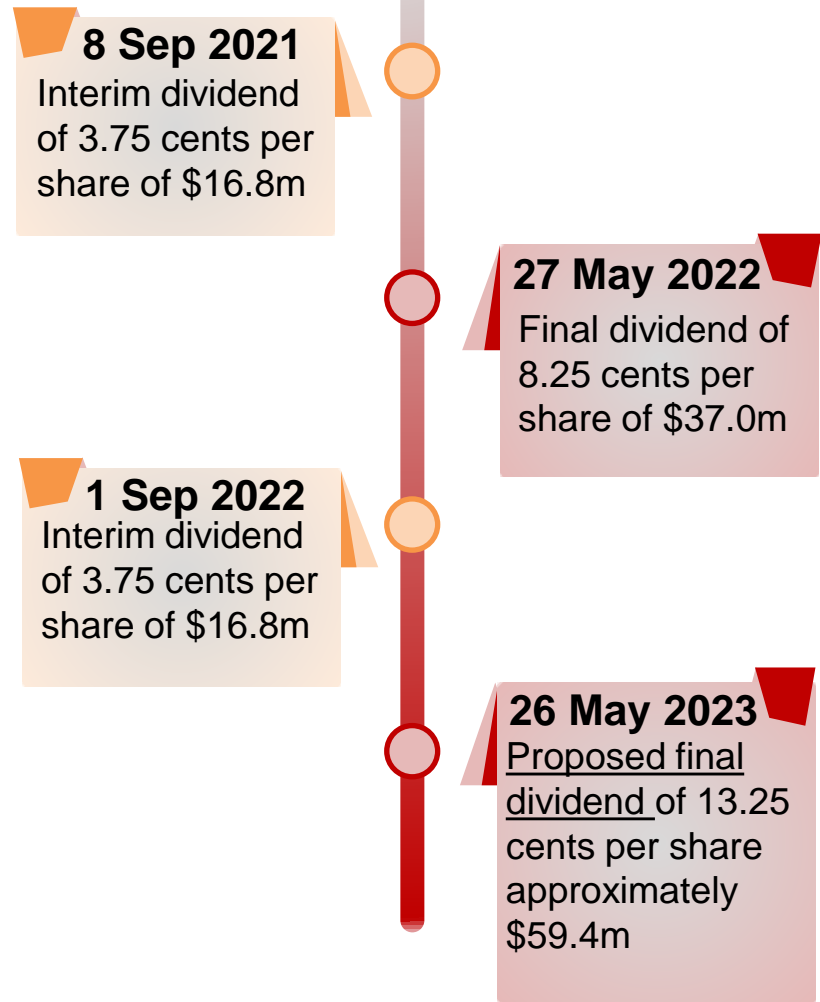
8 Sep 2021
Interim dividend of 3.75 cents per share of \$16.8m

27 May 2022
Final dividend of 8.25 cents per share of \$37.0m

1 Sep 2022
Interim dividend of 3.75 cents per share of \$16.8m

26 May 2023
Proposed final dividend of 13.25 cents per share approximately \$59.4m